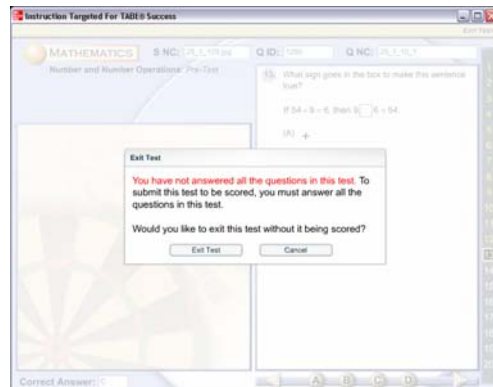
Instruction Targeted For TABE® Success

Exit Test

MATHEMATICS S NC: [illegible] Q ID: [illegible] Q NC: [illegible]

Number and Number Operations: Pre-Test

15. What sign goes in the box to make this sentence true?

If 54 ÷ 9 = 6, then 9 [ ] 6 = 54.

(A) +

Exit Test

You have not answered all the questions in this test. To submit this test to be scored, you must answer all the questions in this test.

Would you like to exit this test without it being scored?

Exit Test Cancel

Correct Answer: C

A B C D